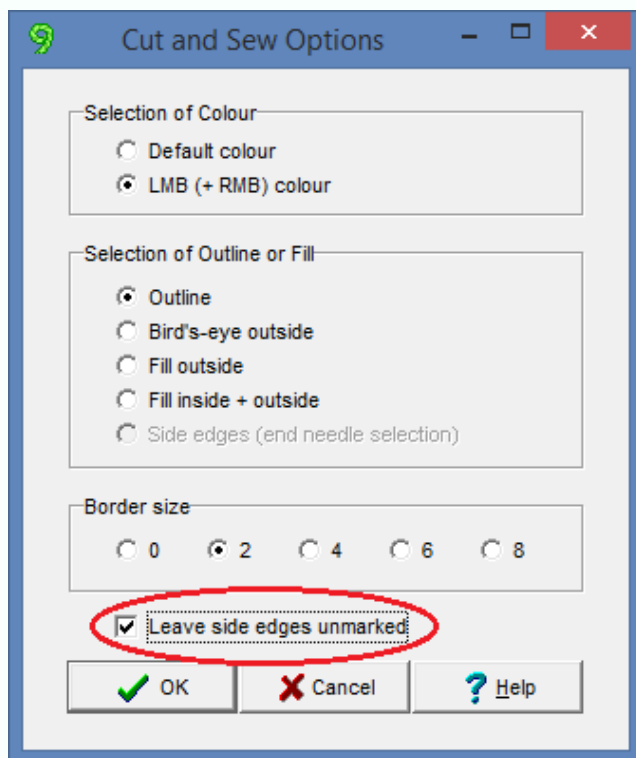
Cut and Sew Options

Selection of Colour
Default colour
LMB (+ RMB) colour

Selection of Outline or Fill
Outline
Bird's-eye outside
Fill outside
Fill inside + outside
Side edges (end needle selection)

Border size
0
2
4
6
8

Leave side edges unmarked

OK
Cancel
Help